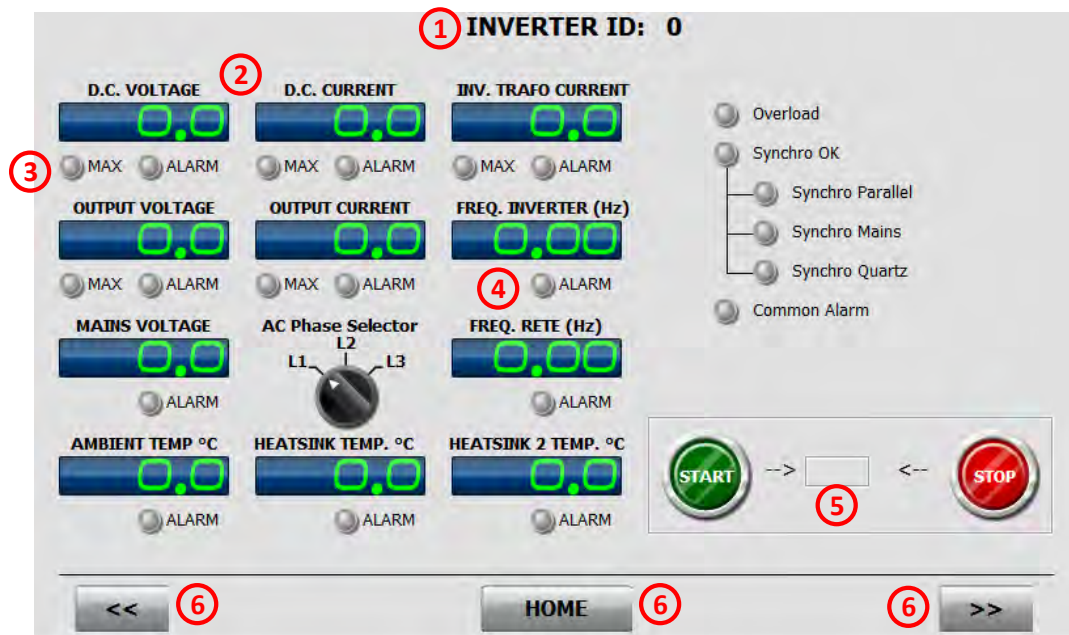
1 INVERTER ID: 0

2

D.C. VOLTAGE
0.0
3 MAX ALARM

D.C. CURRENT
0.0
MAX ALARM

INV. TRAFO CURRENT
0.0
MAX ALARM

OUTPUT VOLTAGE
0.0
MAX ALARM

OUTPUT CURRENT
0.0
MAX ALARM

FREQ. INVERTER (Hz)
0.00
4 ALARM

MAINS VOLTAGE
0.0
ALARM

AC Phase Selector
L1 L2 L3

FREQ. RETE (Hz)
0.00
ALARM

AMBIENT TEMP °C
0.0
ALARM

HEATSINK TEMP. °C
0.0
ALARM

HEATSINK 2 TEMP. °C
0.0
ALARM

Overload
Synchro OK
Synchro Parallel
Synchro Mains
Synchro Quartz
Common Alarm

START --> <-- STOP
5

<< 6
HOME 6
6 >>